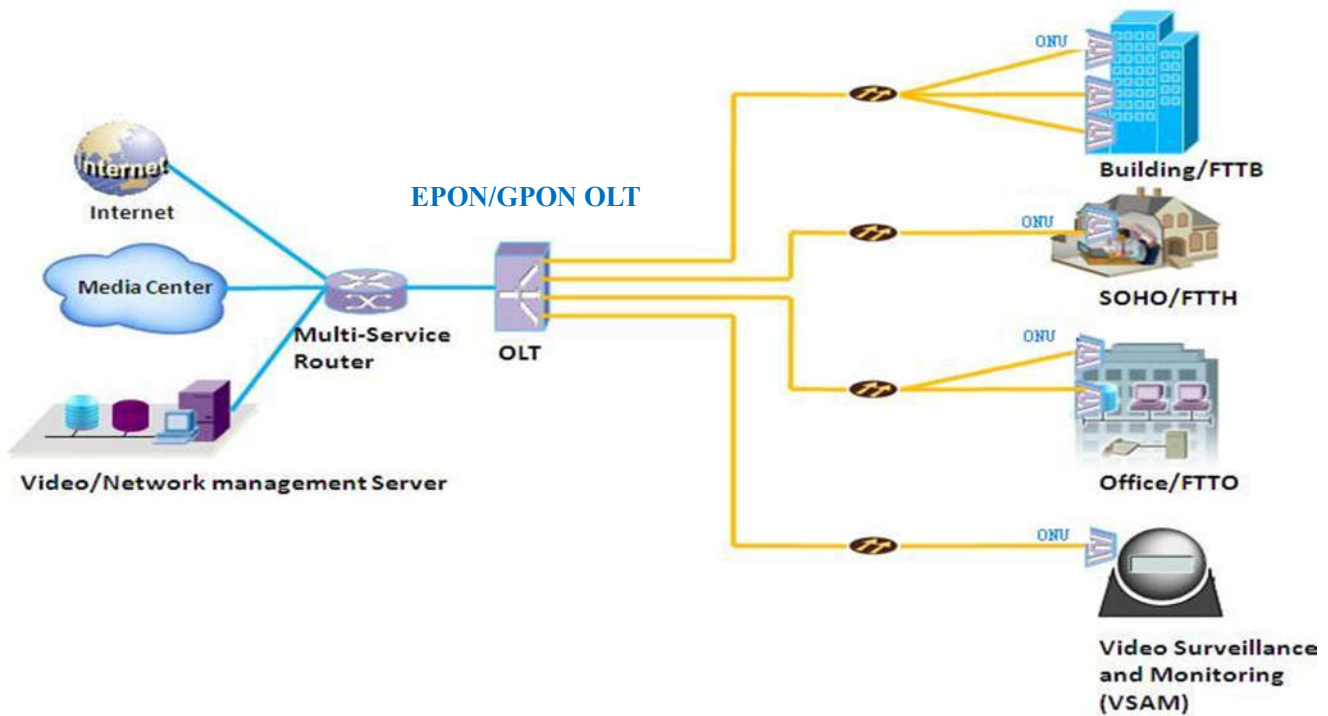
EPON/GPON OLT

Internet

Internet

Media Center

Multi-Service Router

Video/Network management Server

OLT

ONU

Building/FTTB

ONU

SOHO/FTTH

ONU

Office/FTTO

ONU

Video Surveillance and Monitoring (VSAM)